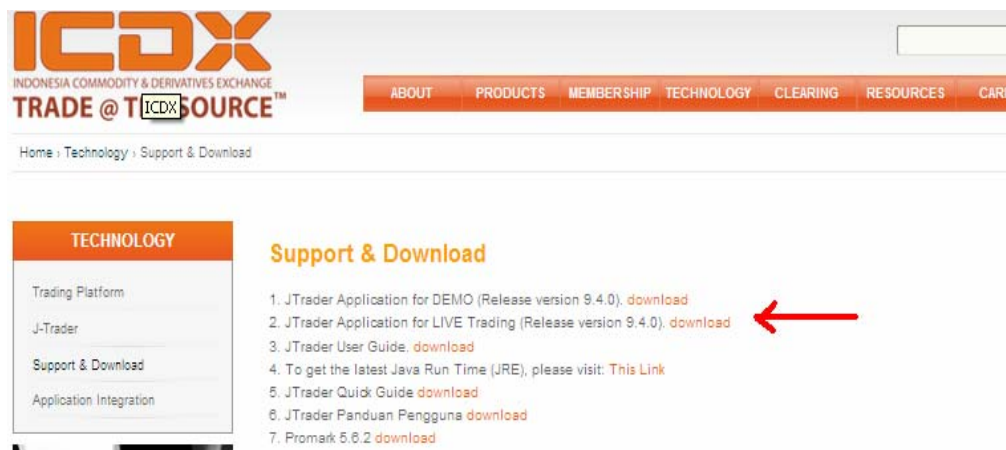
ICDX
INDONESIA COMMODITY & DERIVATIVES EXCHANGE
TRADE @ T ICDX SOURCE™

ABOUT PRODUCTS MEMBERSHIP TECHNOLOGY CLEARING RESOURCES CAR

Home › Technology › Support & Download

TECHNOLOGY
Trading Platform
J-Trader
Support & Download
Application Integration

Support & Download

1. JTrader Application for DEMO (Release version 9.4.0). download
2. JTrader Application for LIVE Trading (Release version 9.4.0). download
3. JTrader User Guide. download
4. To get the latest Java Run Time (JRE), please visit: This Link
5. JTrader Quick Guide download
6. JTrader Panduan Pengguna download
7. Promark 5.6.2 download